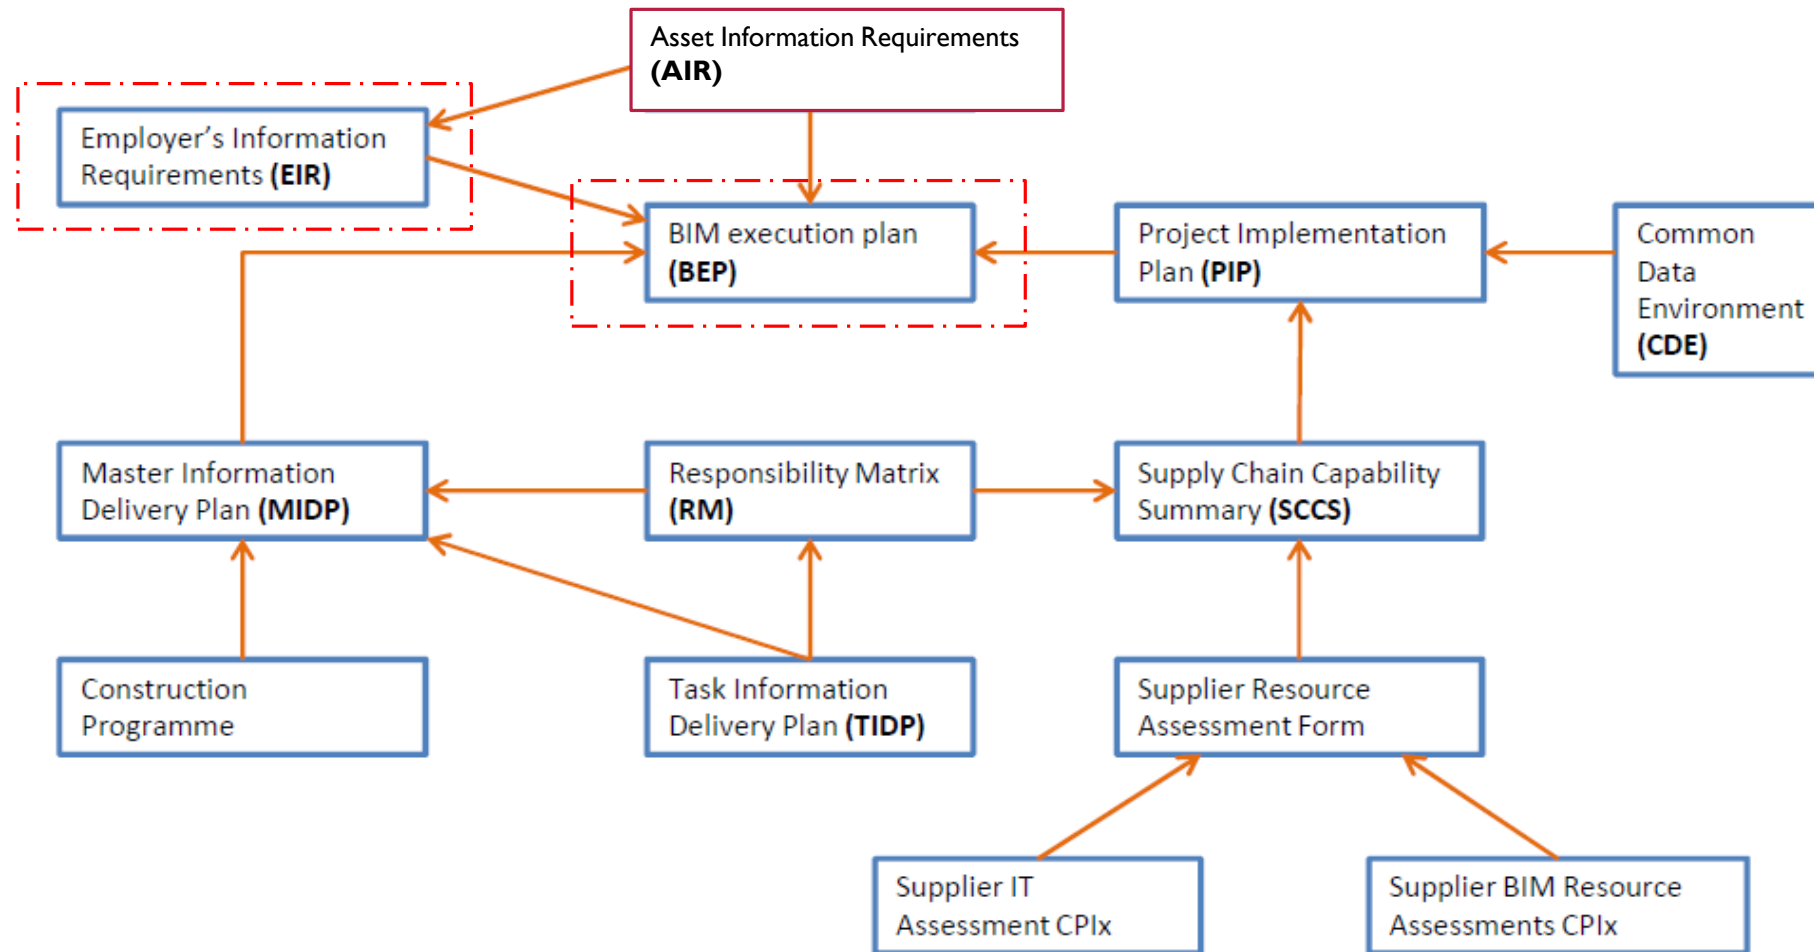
Asset Information Requirements (AIR)

Employer’s Information Requirements (EIR)

BIM execution plan (BEP)

Project Implementation Plan (PIP)

Common Data Environment (CDE)

Master Information Delivery Plan (MIDP)

Responsibility Matrix (RM)

Supply Chain Capability Summary (SCCS)

Construction Programme

Task Information Delivery Plan (TIDP)

Supplier Resource Assessment Form

Supplier IT Assessment CPIx

Supplier BIM Resource Assessments CPIx